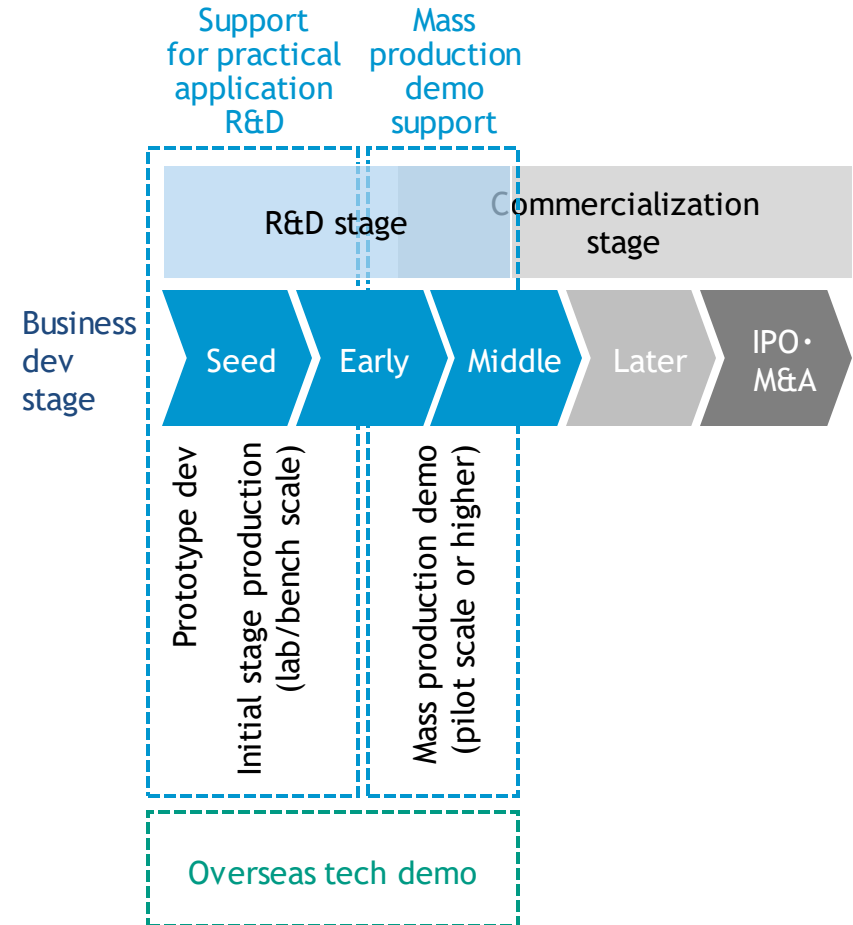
Support for practical application R&D

Mass production demo support

R&D stage

Commercialization stage

Business dev stage

Seed

Early

Middle

Later

IPO・M&A

Prototype dev

Initial stage production (lab/bench scale)

Mass production demo (pilot scale or higher)

Overseas tech demo